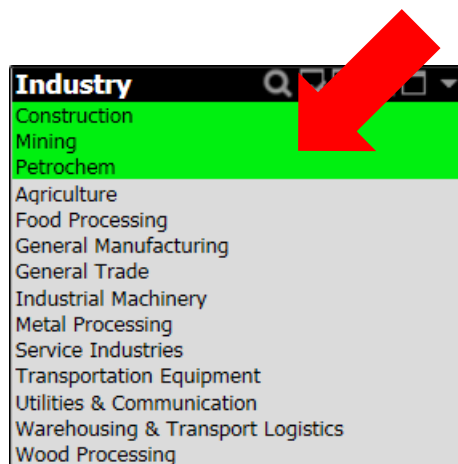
Industry

Construction
Mining
Petrochem
Agriculture
Food Processing
General Manufacturing
General Trade
Industrial Machinery
Metal Processing
Service Industries
Transportation Equipment
Utilities & Communication
Warehousing & Transport Logistics
Wood Processing